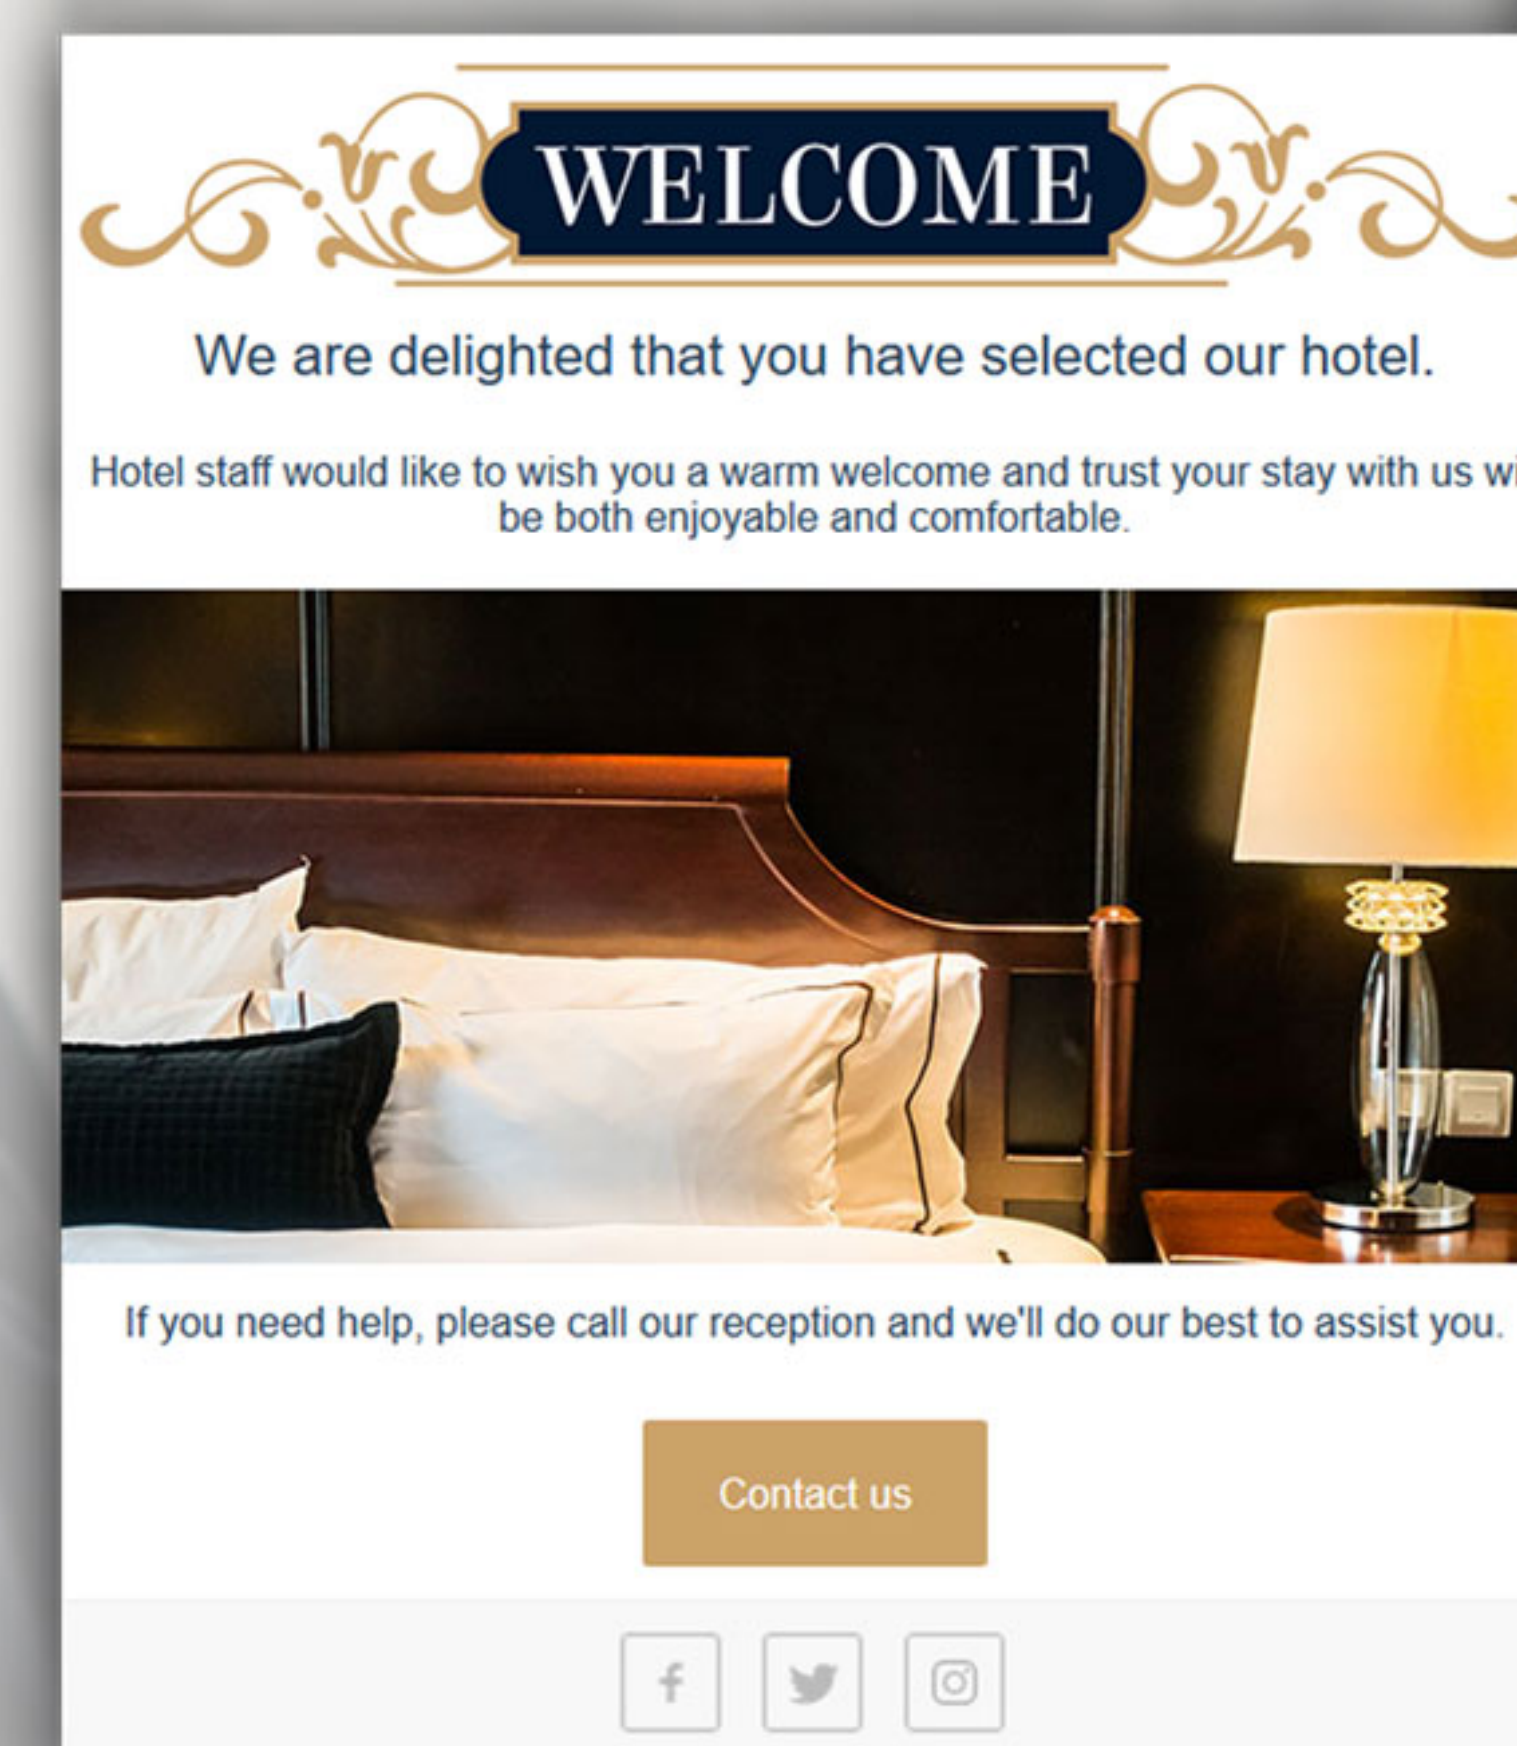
WELCOME

We are delighted that you have selected our hotel.

Hotel staff would like to wish you a warm welcome and trust your stay with us wi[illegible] be both enjoyable and comfortable.

If you need help, please call our reception and we'll do our best to assist you.

Contact us